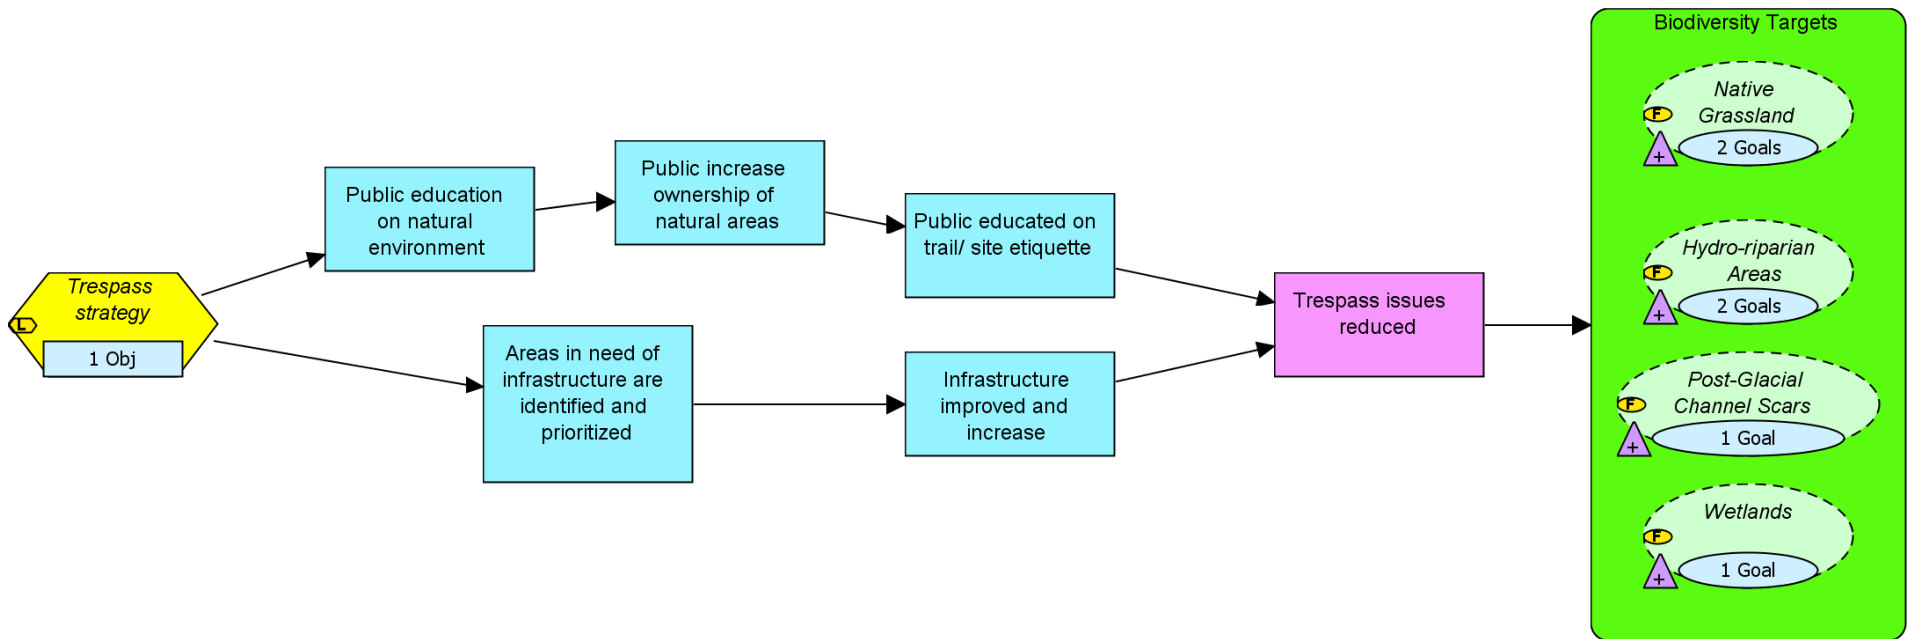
L

Trespass strategy

1 Obj

Public education on natural environment

Public increase ownership of natural areas

Public educated on trail/ site etiquette

Areas in need of infrastructure are identified and prioritized

Infrastructure improved and increase

Trespass issues reduced

Biodiversity Targets

F
Native Grassland
+
2 Goals

F
Hydro-riparian Areas
+
2 Goals

F
Post-Glacial Channel Scars
+
1 Goal

F
Wetlands
+
1 Goal